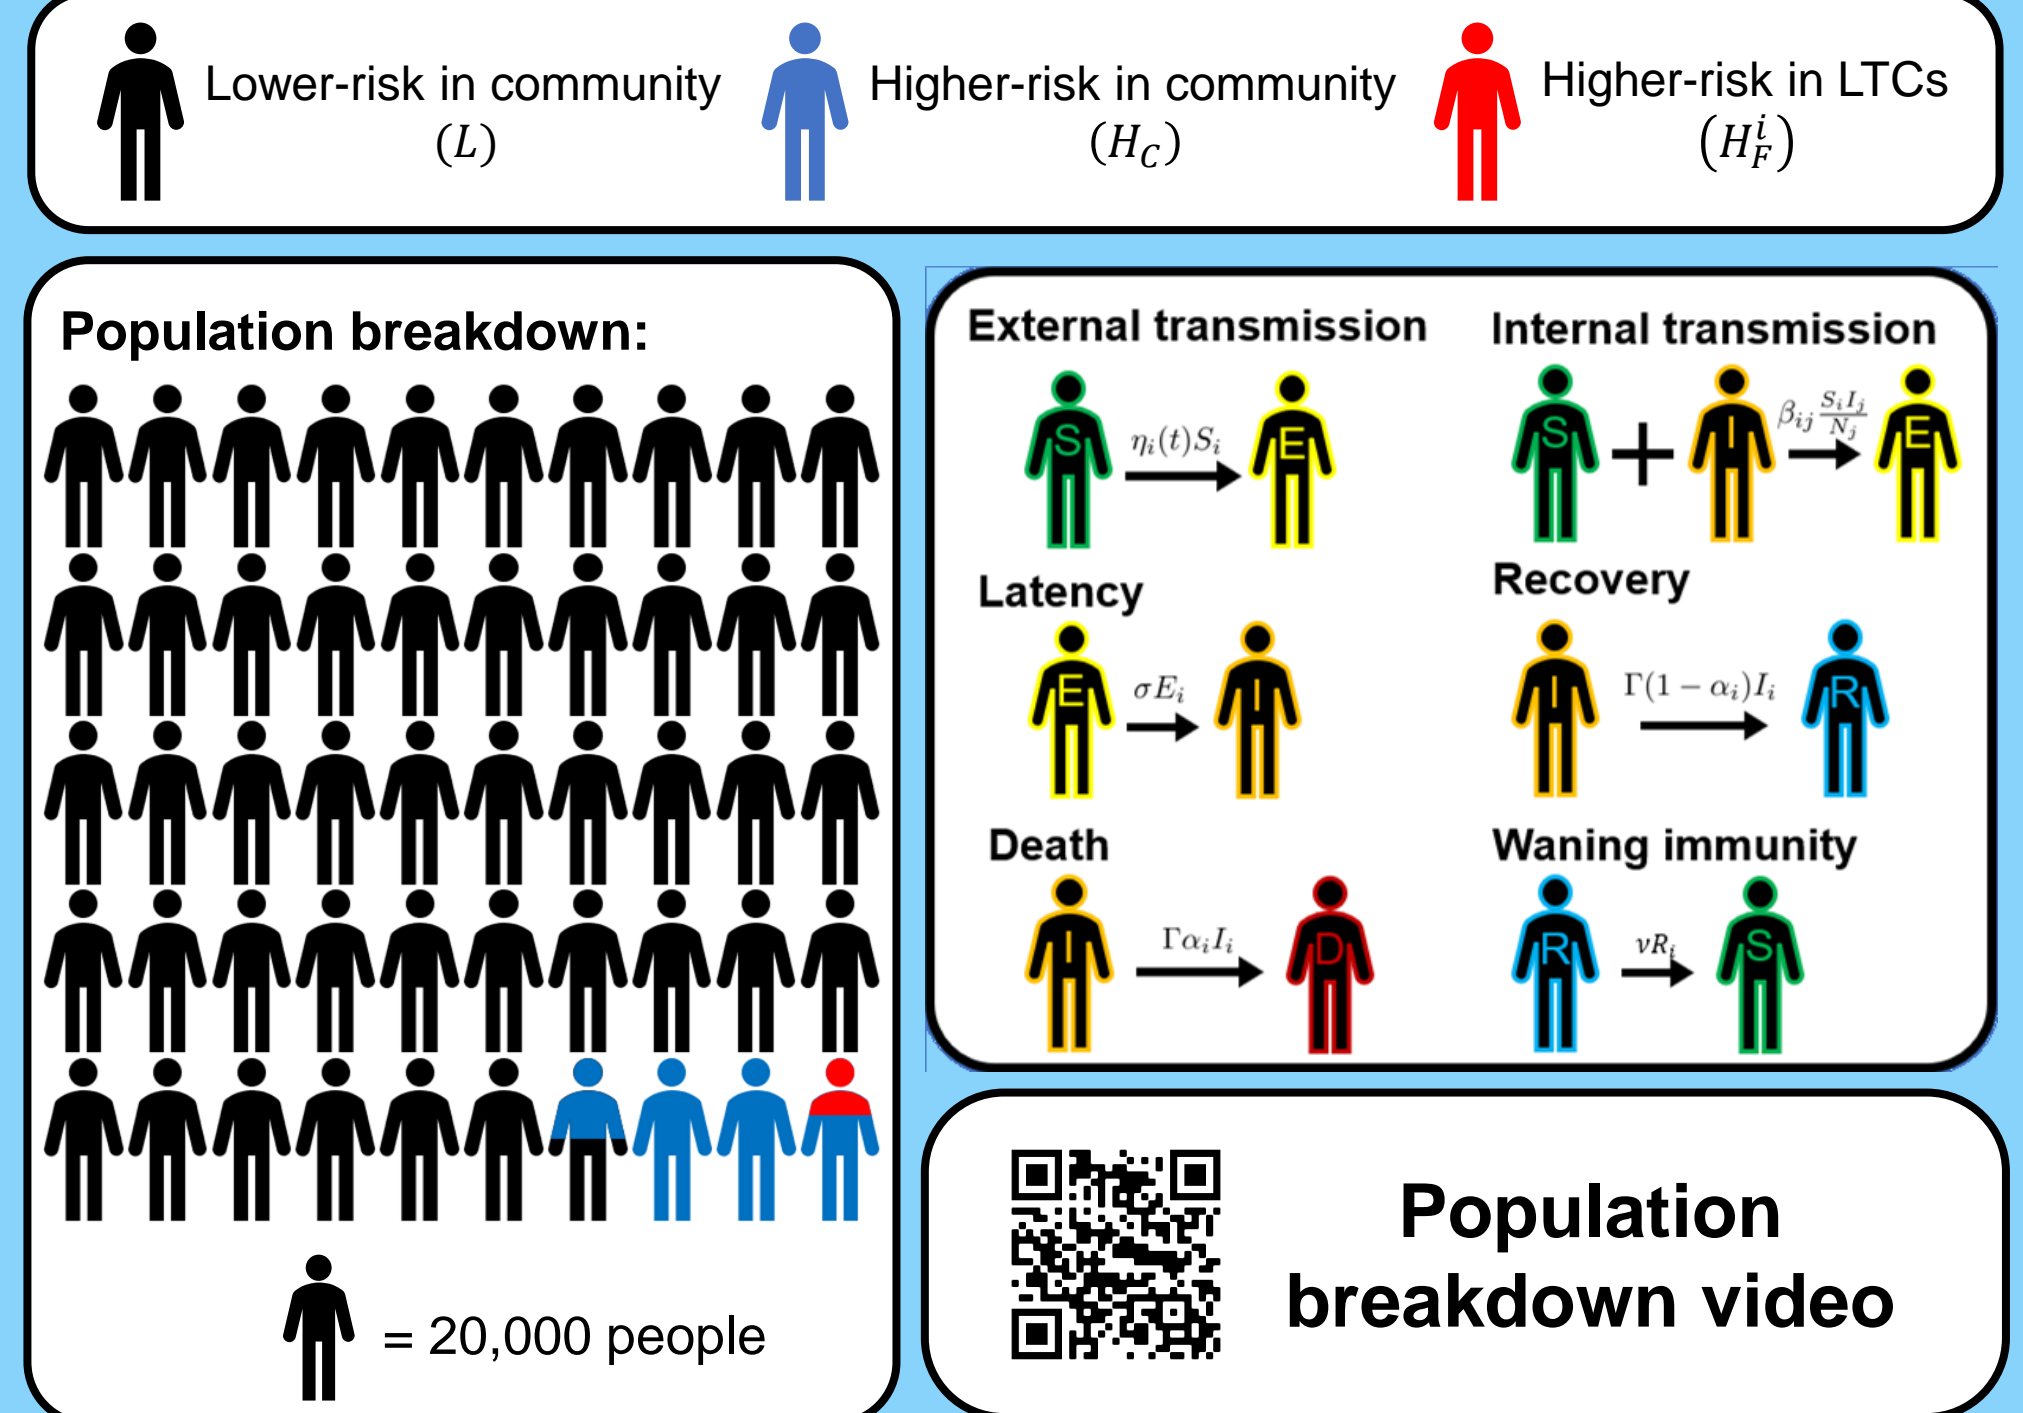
Lower-risk in community $(L)$

Higher-risk in community $(H_C)$

Higher-risk in LTCs $(H_F^i)$

Population breakdown:

= 20,000 people

External transmission

S $\eta_i(t)S_i$ E

Internal transmission

S + I $\beta_{ij}\frac{S_iI_j}{N_j}$ E

Latency

E $\sigma E_i$ I

Recovery

I $\Gamma(1-\alpha_i)I_i$ R

Death

I $\Gamma\alpha_i I_i$ D

Waning immunity

R $\nu R_i$ S

Population breakdown video